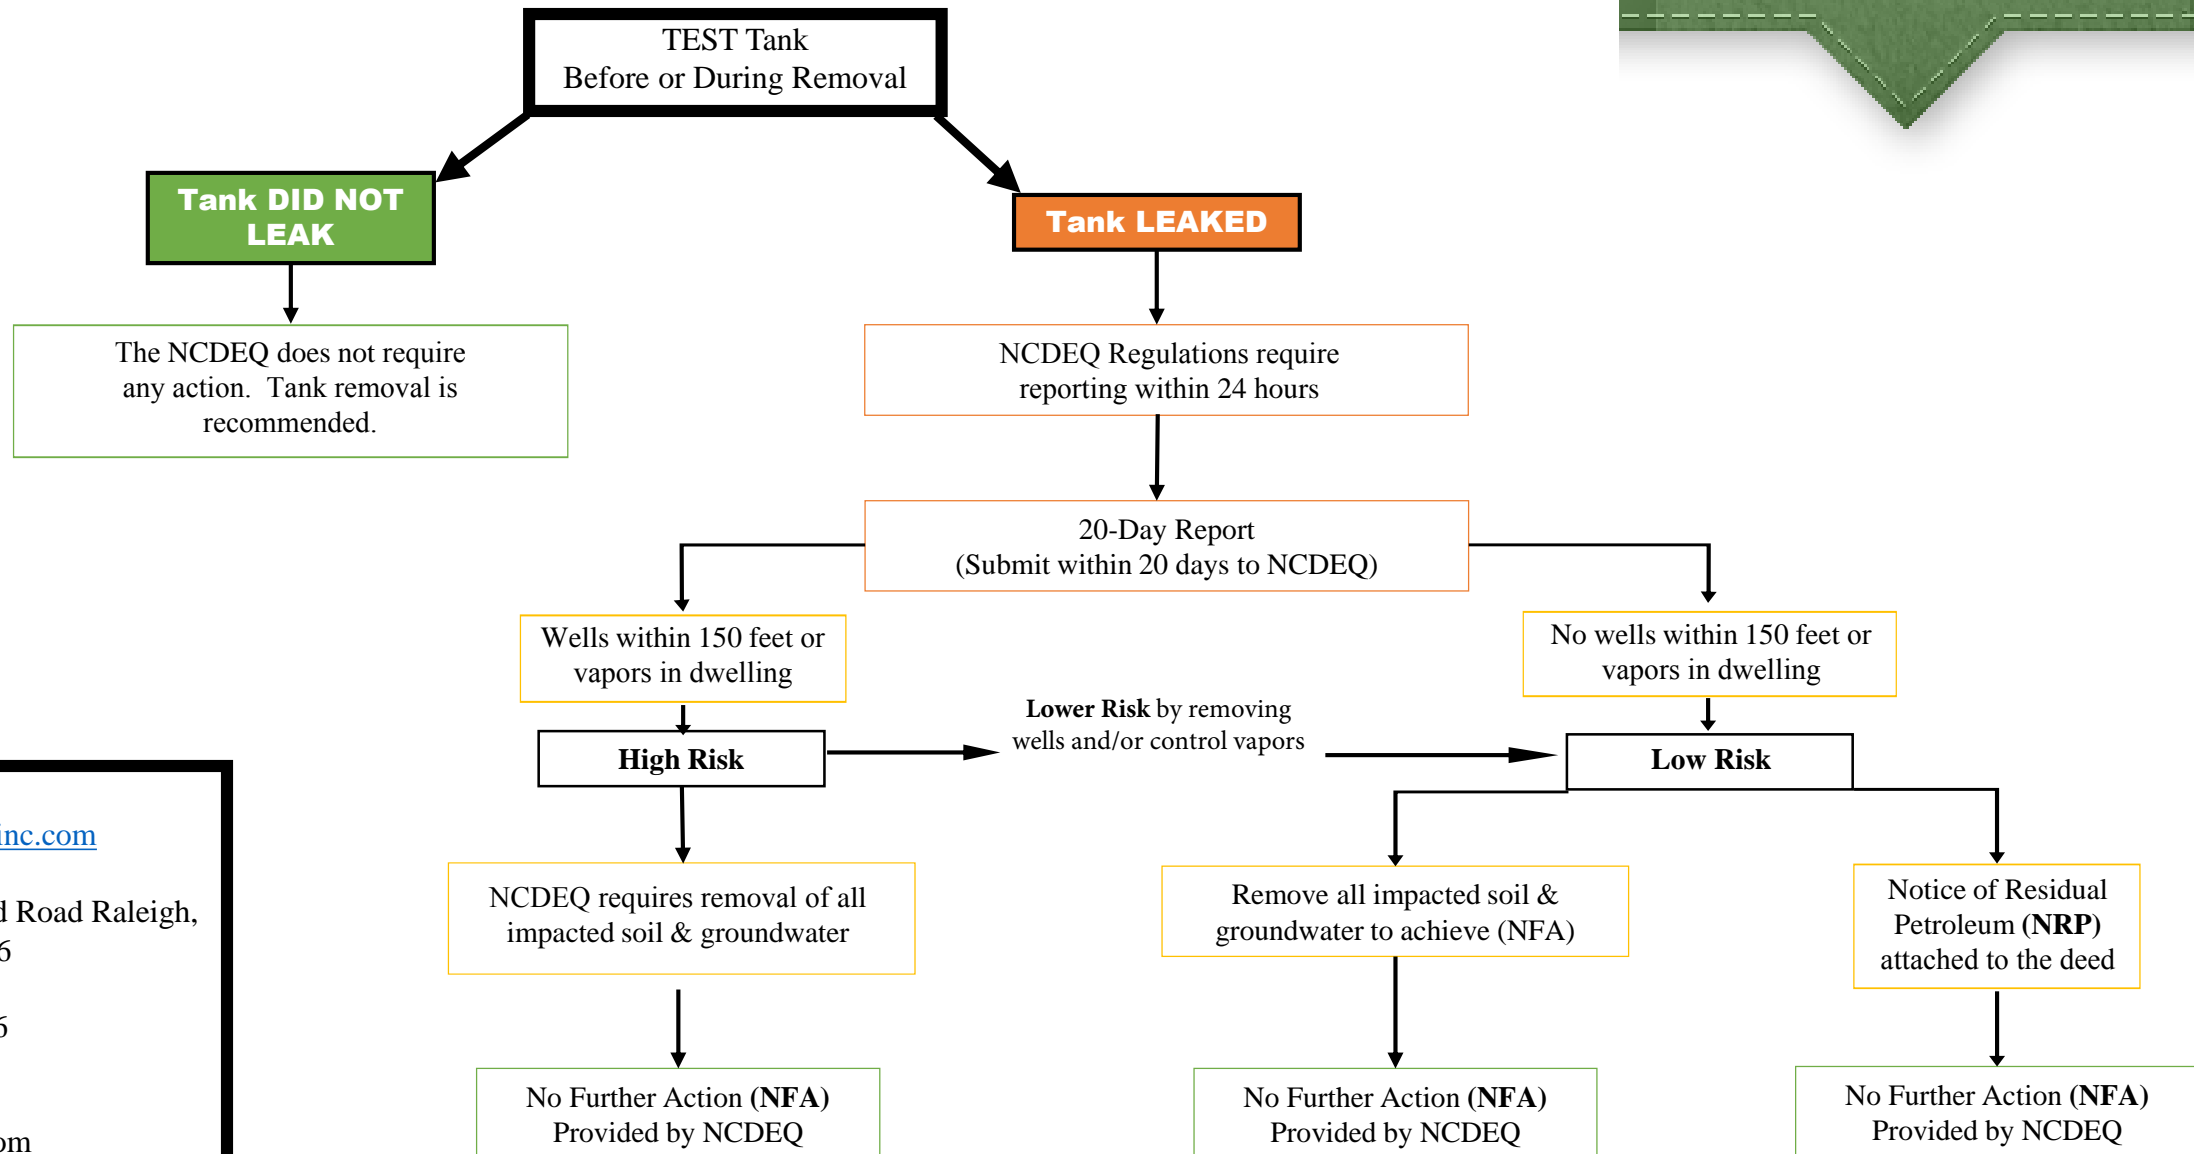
TEST Tank
Before or During Removal

Tank DID NOT LEAK

Tank LEAKED

The NCDEQ does not require any action. Tank removal is recommended.

NCDEQ Regulations require reporting within 24 hours

20-Day Report
(Submit within 20 days to NCDEQ)

Wells within 150 feet or vapors in dwelling

No wells within 150 feet or vapors in dwelling

High Risk

**Lower Risk** by removing wells and/or control vapors

Low Risk

NCDEQ requires removal of all impacted soil & groundwater

Remove all impacted soil & groundwater to achieve (NFA)

Notice of Residual Petroleum **(NRP)** attached to the deed

No Further Action **(NFA)**
Provided by NCDEQ

No Further Action **(NFA)**
Provided by NCDEQ

No Further Action **(NFA)**
Provided by NCDEQ

inc.com

d Road Raleigh,
6

6

om